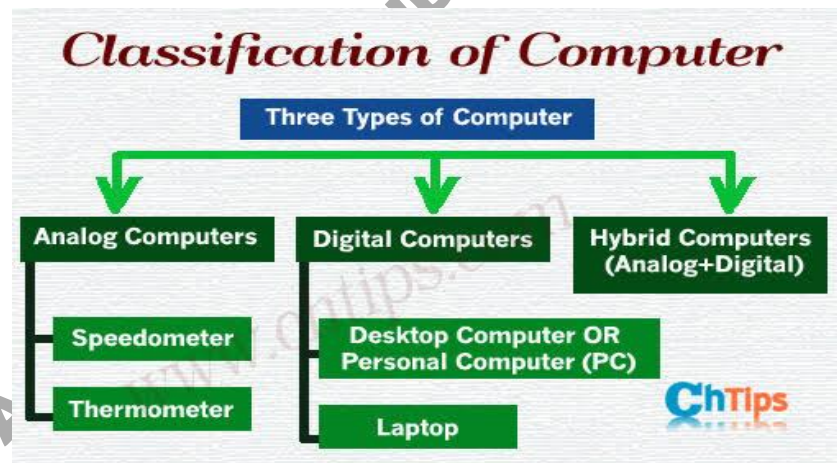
Classification of Computer

Three Types of Computer

Analog Computers

Speedometer

Thermometer

Digital Computers

Desktop Computer OR Personal Computer (PC)

Laptop

Hybrid Computers (Analog+Digital)

www.chtips.com

ChTips